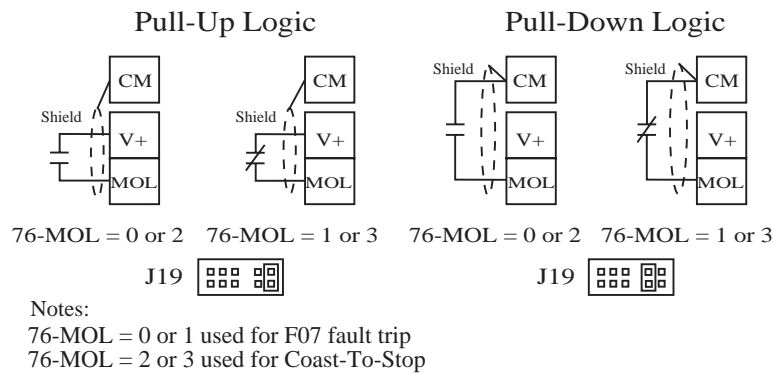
Pull-Up Logic

Shield
CM
V+
MOL

Shield
CM
V+
MOL

76-MOL = 0 or 2   76-MOL = 1 or 3

J19

Pull-Down Logic

Shield
CM
V+
MOL

Shield
CM
V+
MOL

76-MOL = 0 or 2   76-MOL = 1 or 3

J19

Notes:
76-MOL = 0 or 1 used for F07 fault trip
76-MOL = 2 or 3 used for Coast-To-Stop